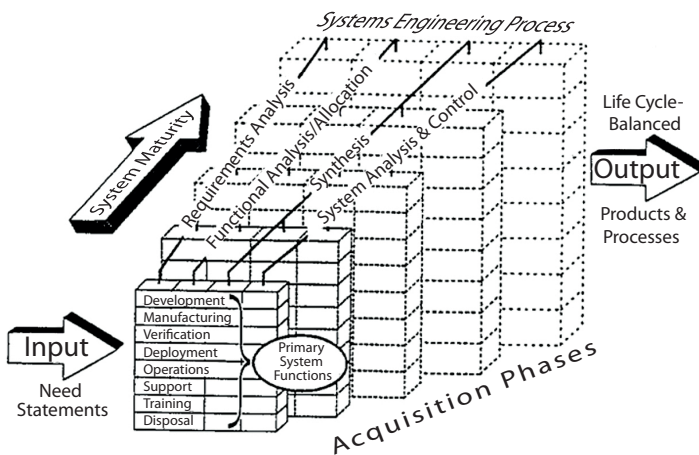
Systems Engineering Process

System Maturity

Requirements Analysis
Functional Analysis/Allocation
Synthesis
System Analysis & Control

Life Cycle-Balanced

Output

Products & Processes

Development
Manufacturing
Verification
Deployment
Operations
Support
Training
Disposal

Primary System Functions

Input

Need Statements

Acquisition Phases